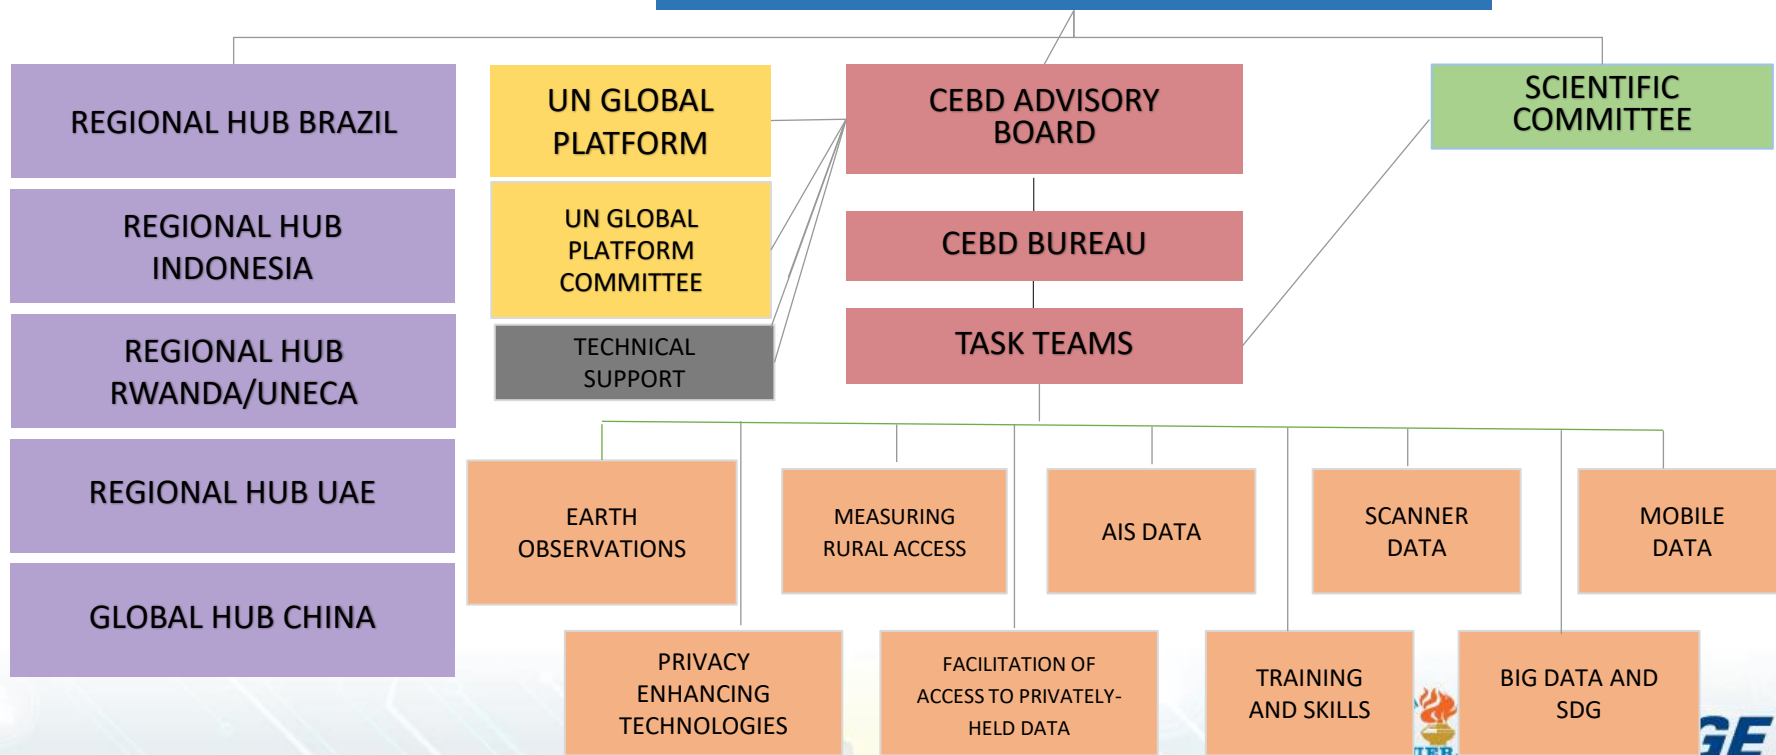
REGIONAL HUB BRAZIL

REGIONAL HUB INDONESIA

REGIONAL HUB RWANDA/UNECA

REGIONAL HUB UAE

GLOBAL HUB CHINA

UN GLOBAL PLATFORM

UN GLOBAL PLATFORM COMMITTEE

TECHNICAL SUPPORT

CEBD ADVISORY BOARD

CEBD BUREAU

TASK TEAMS

SCIENTIFIC COMMITTEE

EARTH OBSERVATIONS

MEASURING RURAL ACCESS

AIS DATA

SCANNER DATA

MOBILE DATA

PRIVACY ENHANCING TECHNOLOGIES

FACILITATION OF ACCESS TO PRIVATELY-HELD DATA

TRAINING AND SKILLS

BIG DATA AND SDG

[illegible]

GE